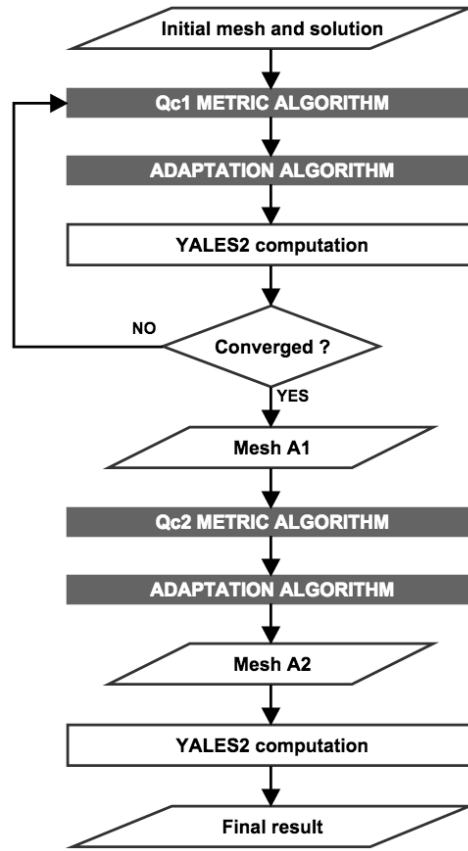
Initial mesh and solution

Qc1 METRIC ALGORITHM

ADAPTATION ALGORITHM

YALES2 computation

NO

Converged ?

YES

Mesh A1

Qc2 METRIC ALGORITHM

ADAPTATION ALGORITHM

Mesh A2

YALES2 computation

Final result